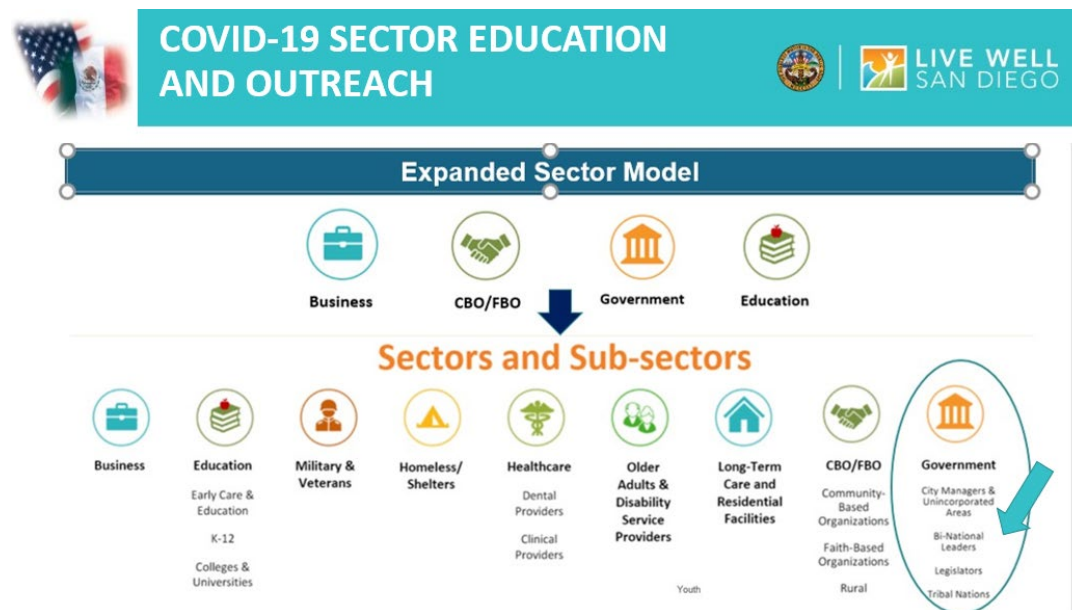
COVID-19 SECTOR EDUCATION AND OUTREACH

LIVE WELL SAN DIEGO

Expanded Sector Model

Business

CBO/FBO

Government

Education

Sectors and Sub-sectors

Business

Education

Early Care & Education

K-12

Colleges & Universities

Military & Veterans

Homeless/ Shelters

Healthcare

Dental Providers

Clinical Providers

Older Adults & Disability Service Providers

Youth

Long-Term Care and Residential Facilities

CBO/FBO

Community-Based Organizations

Faith-Based Organizations

Rural

Government

City Managers & Unincorporated Areas

Bi-National Leaders

Legislators

Tribal Nations